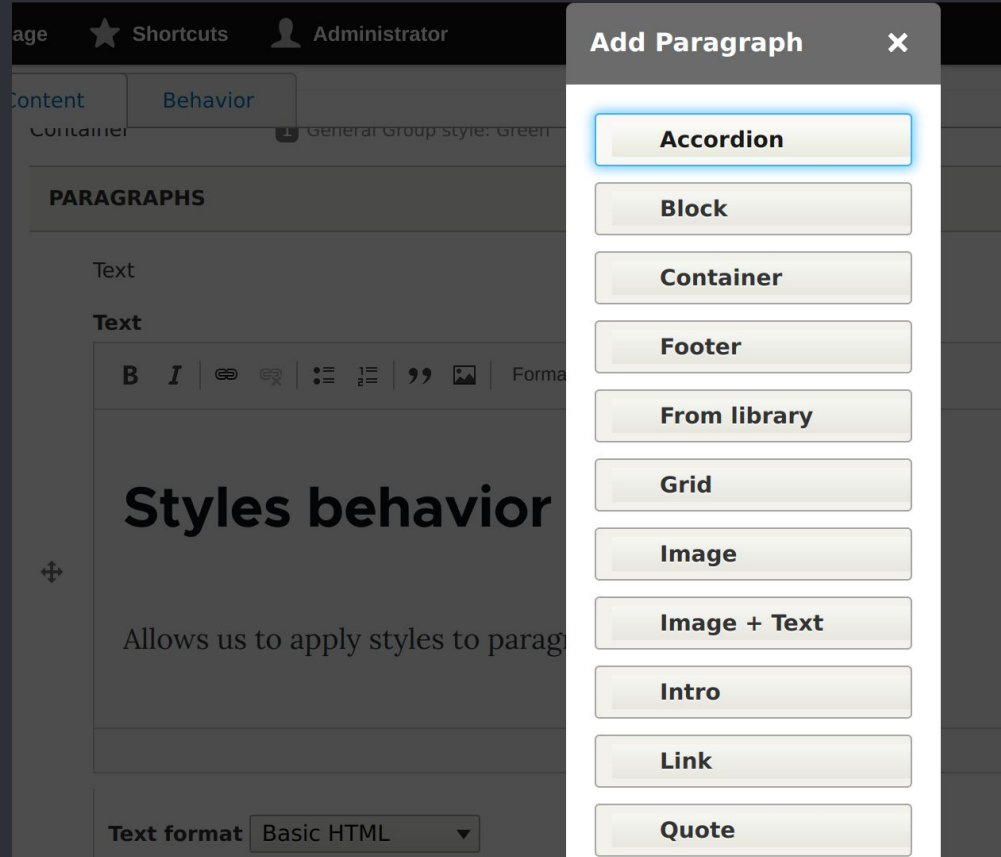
age Shortcuts Administrator

Content Behavior

Container General Group style: Green

PARAGRAPHS

Text

Text

Forma

Styles behavior

Allows us to apply styles to paragr

Text format Basic HTML

Add Paragraph ×

Accordion

Block

Container

Footer

From library

Grid

Image

Image + Text

Intro

Link

Quote